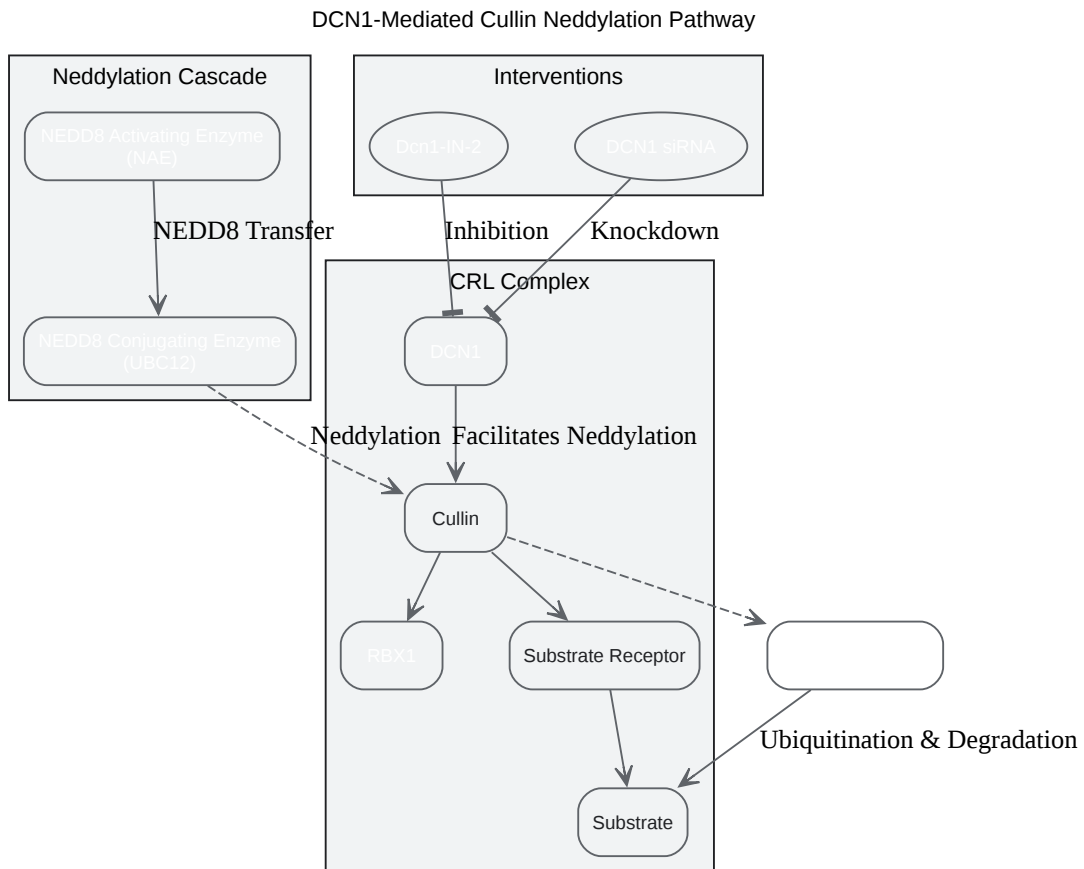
DCN1-Mediated Cullin Neddylation Pathway

Neddylation Cascade

NEDD8 Activating Enzyme (NAE)

NEDD8 Transfer

NEDD8 Conjugating Enzyme (UBC12)

Interventions

Dcn1-IN-2

DCN1 siRNA

Inhibition

Knockdown

CRL Complex

DCN1

Neddylation

Facilitates Neddylation

Cullin

RBX1

Substrate Receptor

Ubiquitination & Degradation

Substrate